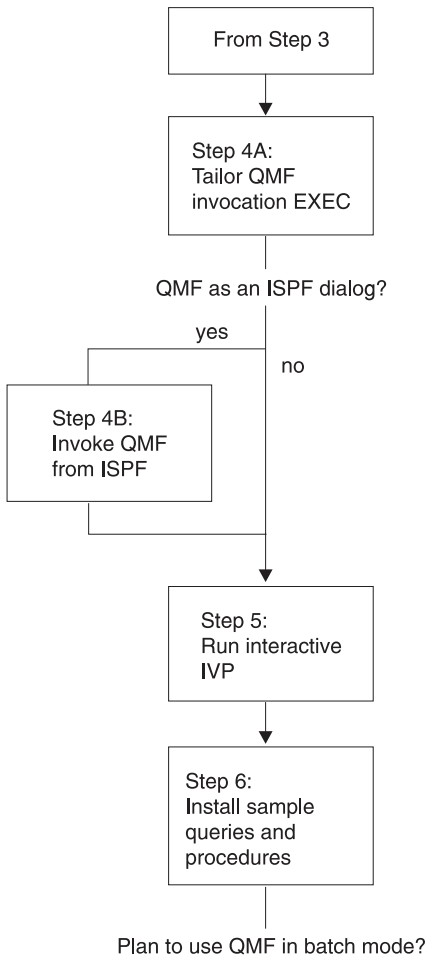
From Step 3

Step 4A:
Tailor QMF invocation EXEC

QMF as an ISPF dialog?

yes

no

Step 4B:
Invoke QMF from ISPF

Step 5:
Run interactive IVP

Step 6:
Install sample queries and procedures

Plan to use QMF in batch mode?